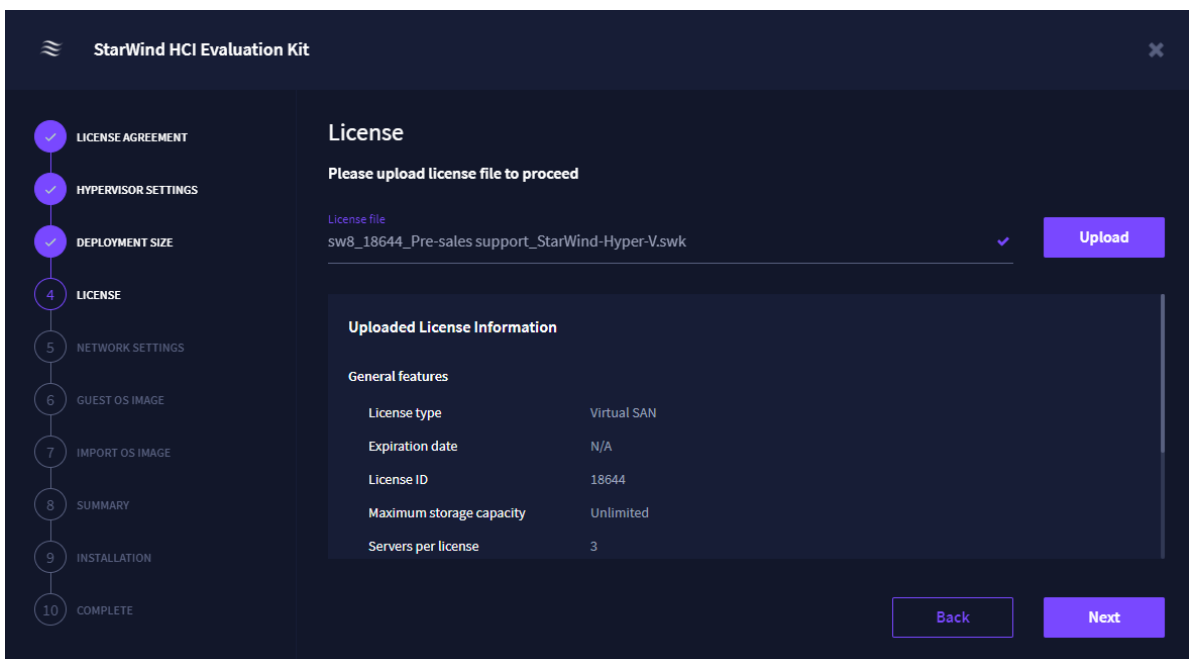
StarWind HCI Evaluation Kit

LICENSE AGREEMENT
HYPERVISOR SETTINGS
DEPLOYMENT SIZE
4 LICENSE
5 NETWORK SETTINGS
6 GUEST OS IMAGE
7 IMPORT OS IMAGE
8 SUMMARY
9 INSTALLATION
10 COMPLETE

License

Please upload license file to proceed

License file
sw8_18644_Pre-sales support_StarWind-Hyper-V.swk

Upload

Uploaded License Information

General features

| License type | Virtual SAN |
|---|---|
| Expiration date | N/A |
| License ID | 18644 |
| Maximum storage capacity | Unlimited |
| Servers per license | 3 |

Back

Next